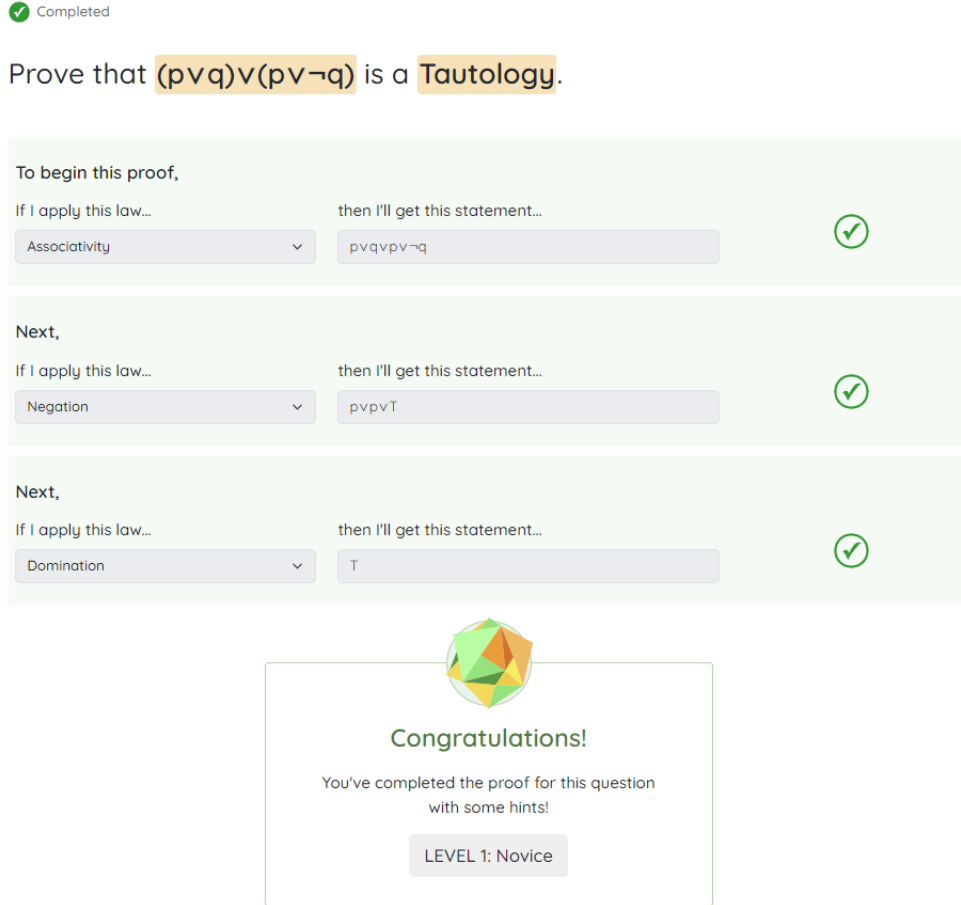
Completed

Prove that $(p \vee q) \vee (p \vee \neg q)$ is a Tautology.

To begin this proof,

If I apply this law...

Associativity

then I'll get this statement...

$p \vee q \vee p \vee \neg q$

Next,

If I apply this law...

Negation

then I'll get this statement...

$p \vee p \vee T$

Next,

If I apply this law...

Domination

then I'll get this statement...

T

Congratulations!

You've completed the proof for this question with some hints!

LEVEL 1: Novice